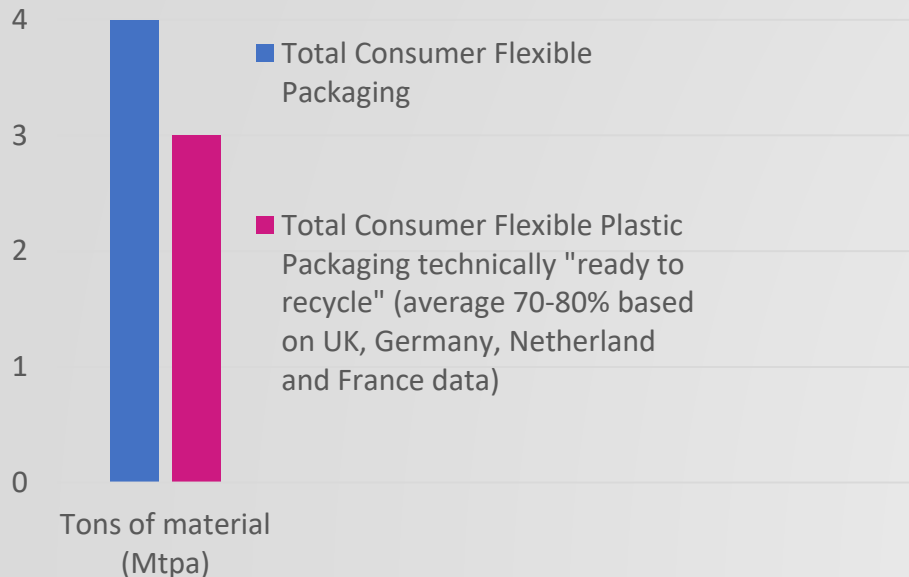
4
3
2
1
0

Total Consumer Flexible Packaging

Total Consumer Flexible Plastic Packaging technically "ready to recycle" (average 70-80% based on UK, Germany, Netherland and France data)

Tons of material (Mtpa)